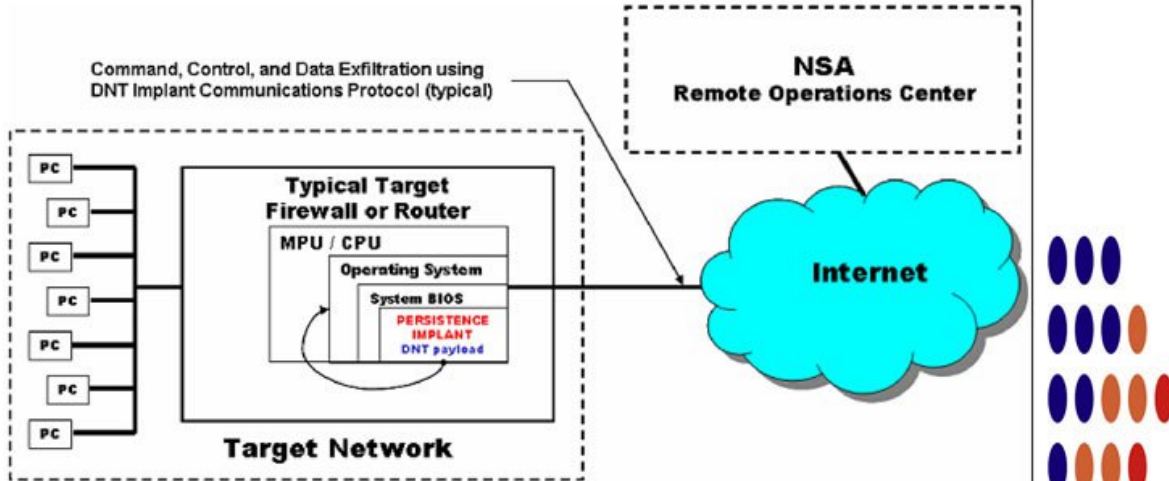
Command, Control, and Data Exfiltration using DNT Implant Communications Protocol (typical)

NSA
Remote Operations Center

PC
PC
PC
PC
PC
PC
PC

Typical Target
Firewall or Router

MPU / CPU

Operating System

System BIOS

PERSISTENCE IMPLANT
DNT payload

Internet

Target Network